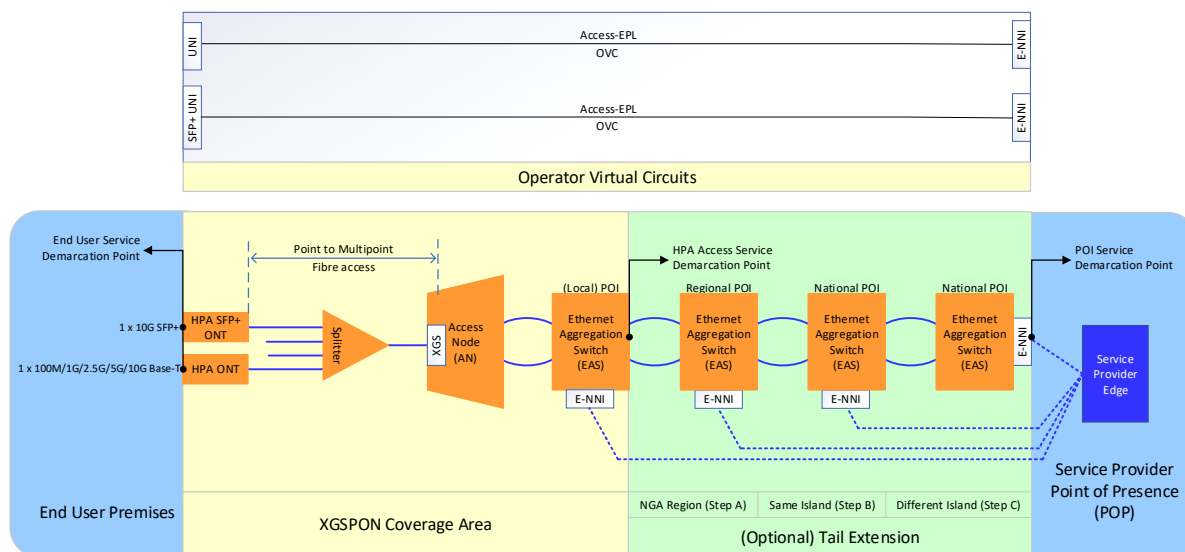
UNI
Access-EPL
OVC
E-NNI

SFP+ UNI
Access-EPL
OVC
E-NNI

Operator Virtual Circuits

End User Service Demarcation Point

Point to Multipoint Fibre access

HPA Access Service Demarcation Point

POI Service Demarcation Point

1 x 10G SFP+
HPA SFP+ ONT

1 x 100M/1G/2.5G/5G/10G Base-T
HPA ONT

Splitter

XGS
Access Node (AN)

(Local) POI
Ethernet Aggregation Switch (EAS)
E-NNI

Regional POI
Ethernet Aggregation Switch (EAS)
E-NNI

National POI
Ethernet Aggregation Switch (EAS)
E-NNI

National POI
Ethernet Aggregation Switch (EAS)
E-NNI

Service Provider Edge

End User Premises

XGSPON Coverage Area

NGA Region (Step A)
Same Island (Step B)
Different Island (Step C)

(Optional) Tail Extension

Service Provider Point of Presence (POP)